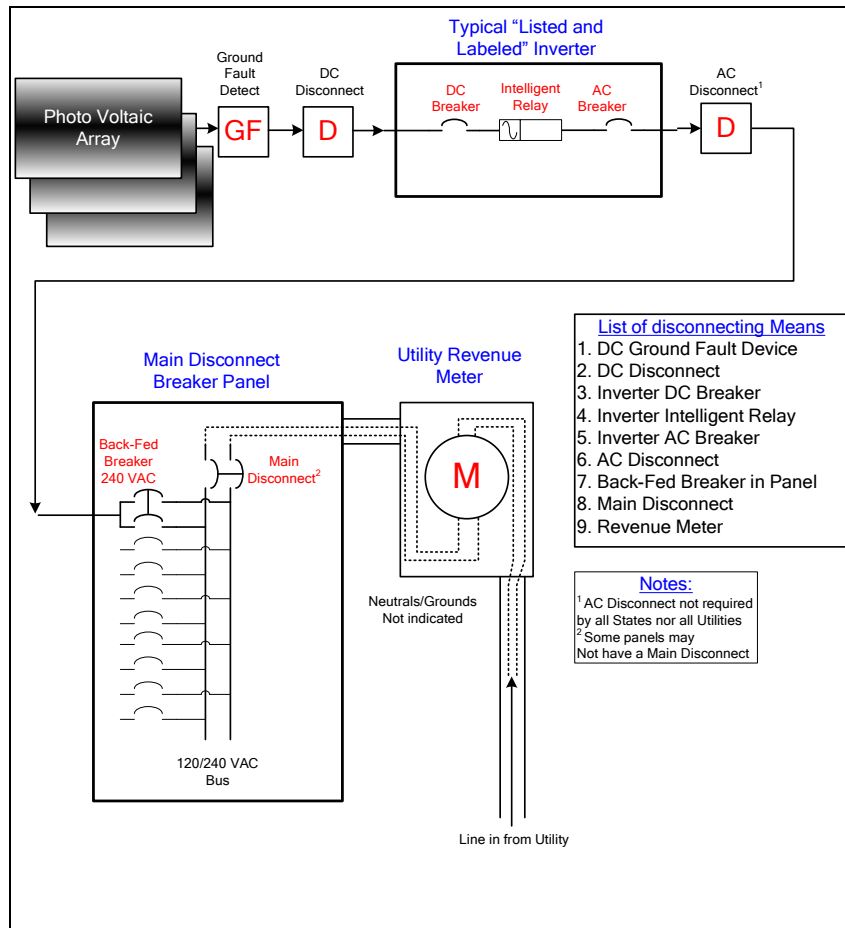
Typical "Listed and Labeled" Inverter

Photo Voltaic Array

Ground Fault Detect

GF

DC Disconnect

D

DC Breaker

Intelligent Relay

AC Breaker

AC Disconnect$^1$

D

Main Disconnect Breaker Panel

Utility Revenue Meter

Back-Fed Breaker 240 VAC

Main Disconnect$^2$

M

Neutrals/Grounds Not indicated

120/240 VAC Bus

Line in from Utility

List of disconnecting Means
1. DC Ground Fault Device
2. DC Disconnect
3. Inverter DC Breaker
4. Inverter Intelligent Relay
5. Inverter AC Breaker
6. AC Disconnect
7. Back-Fed Breaker in Panel
8. Main Disconnect
9. Revenue Meter

Notes:
$^1$ AC Disconnect not required by all States nor all Utilities
$^2$ Some panels may Not have a Main Disconnect